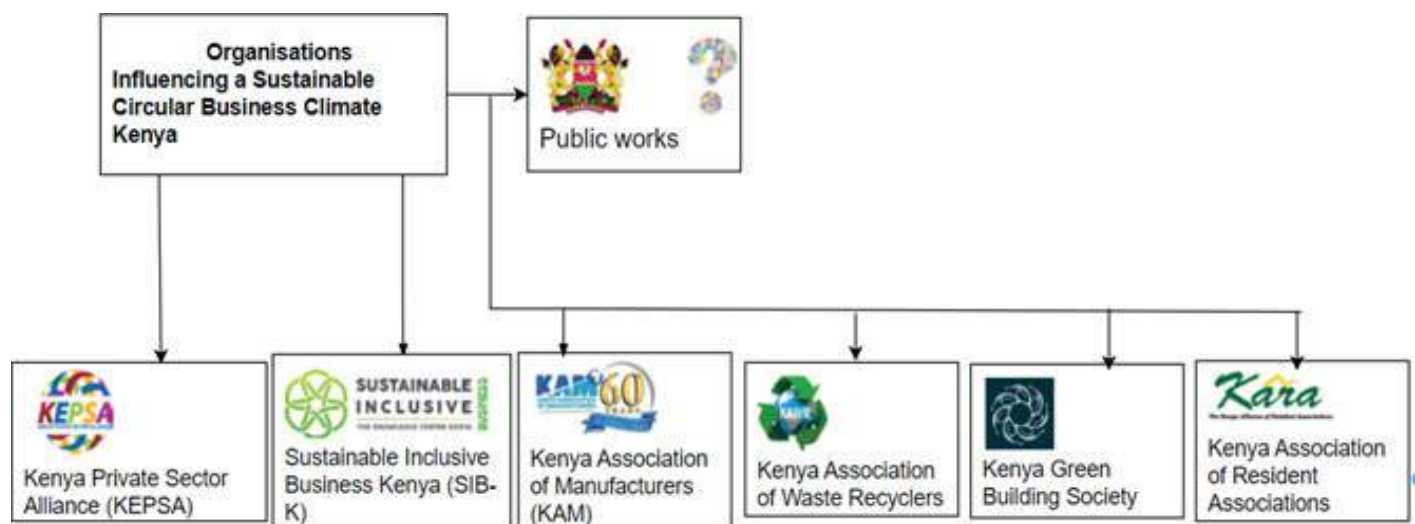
Organisations Influencing a Sustainable Circular Business Climate Kenya

Public works

KEPSA

Kenya Private Sector Alliance (KEPSA)

SUSTAINABLE INCLUSIVE BUSINESS

THE KNOWLEDGE CENTRE KENYA

Sustainable Inclusive Business Kenya (SIB-K)

KAM 60 YEARS

Kenya Association of Manufacturers (KAM)

KAWR

Kenya Association of Waste Recyclers

Kenya Green Building Society

Kara

The Kenya Alliance of Resident Associations

Kenya Association of Resident Associations